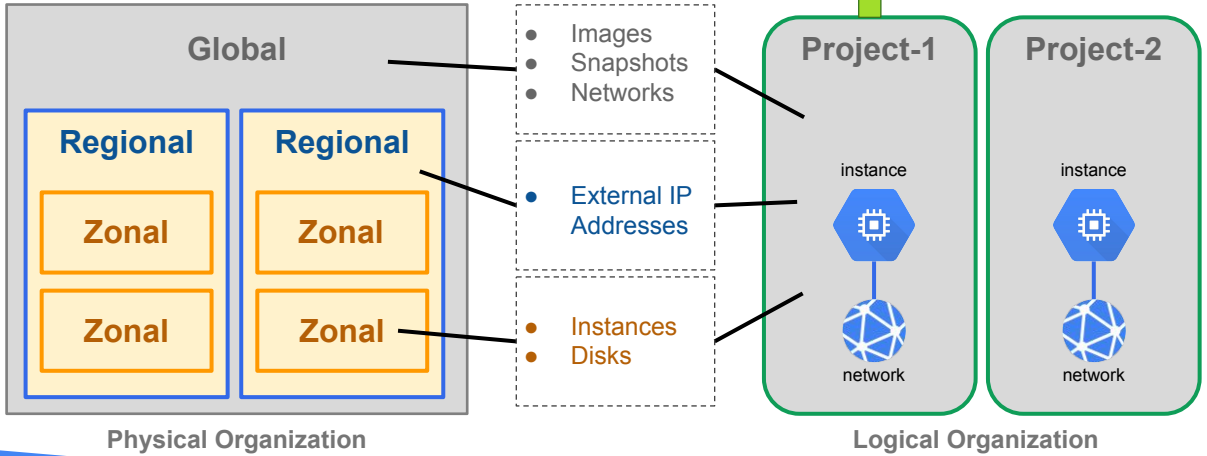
Global

Regional

Zonal

Zonal

Regional

Zonal

Zonal

- Images
- Snapshots
- Networks

- External IP Addresses

- Instances
- Disks

Project-1

instance

network

Project-2

instance

network

Physical Organization

Logical Organization